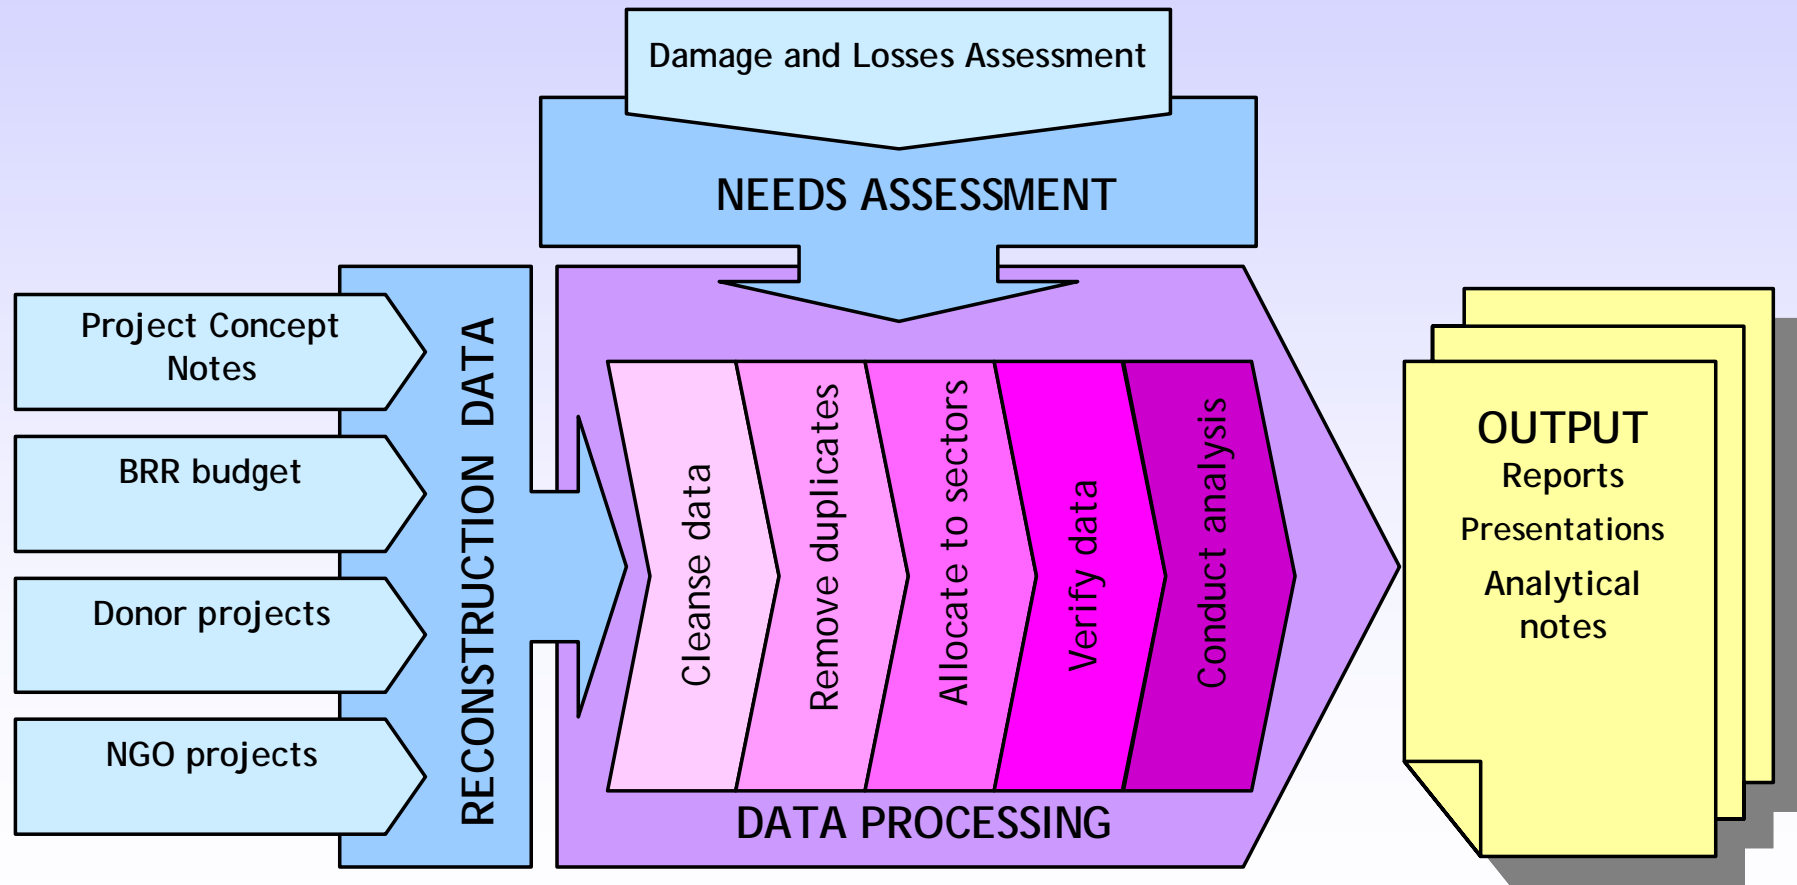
Damage and Losses Assessment

NEEDS ASSESSMENT

Project Concept Notes

BRR budget

Donor projects

NGO projects

RECONSTRUCTION DATA

Cleanse data

Remove duplicates

Allocate to sectors

Verify data

Conduct analysis

DATA PROCESSING

OUTPUT
Reports
Presentations
Analytical notes